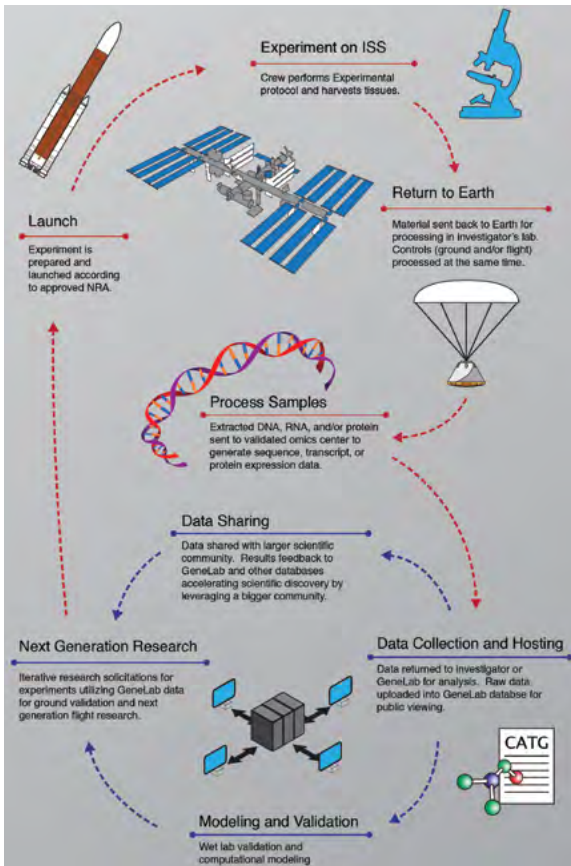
Experiment on ISS

Crew performs Experimental protocol and harvests tissues.

Return to Earth

Material sent back to Earth for processing in investigator's lab. Controls (ground and/or flight) processed at the same time.

Launch

Experiment is prepared and launched according to approved NRA.

Process Samples

Extracted DNA, RNA, and/or protein sent to validated omics center to generate sequence, transcript, or protein expression data.

Data Sharing

Data shared with larger scientific community. Results feedback to GeneLab and other databases accelerating scientific discovery by leveraging a bigger community.

Next Generation Research

Iterative research solicitations for experiments utilizing GeneLab data for ground validation and next generation flight research.

Data Collection and Hosting

Data returned to investigator or GeneLab for analysis. Raw data uploaded into GeneLab databse for public viewing.

CATG

Modeling and Validation

Wet lab validation and computational modeling